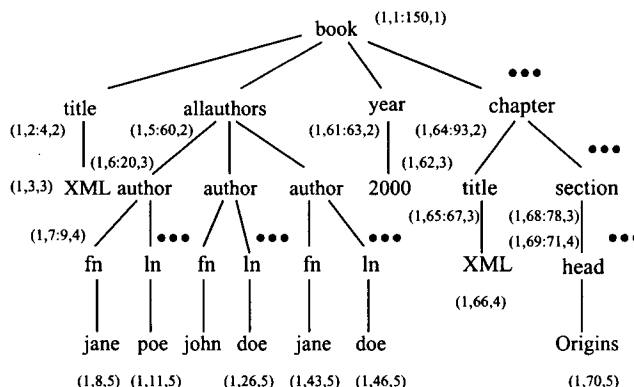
book (1,1:150,1)

title (1,2:4,2)
allauthors (1,5:60,2)
year (1,61:63,2)
chapter (1,64:93,2)

(1,6:20,3)
(1,3,3) XML
author
author
author
2000 (1,62,3)
title (1,65:67,3)
section (1,68:78,3)

(1,7:9,4)
fn
ln
fn
ln
fn
ln
XML (1,66,4)
(1,69:71,4) head

jane (1,8,5)
poe (1,11,5)
john
doe (1,26,5)
jane (1,43,5)
doe (1,46,5)
Origins (1,70,5)